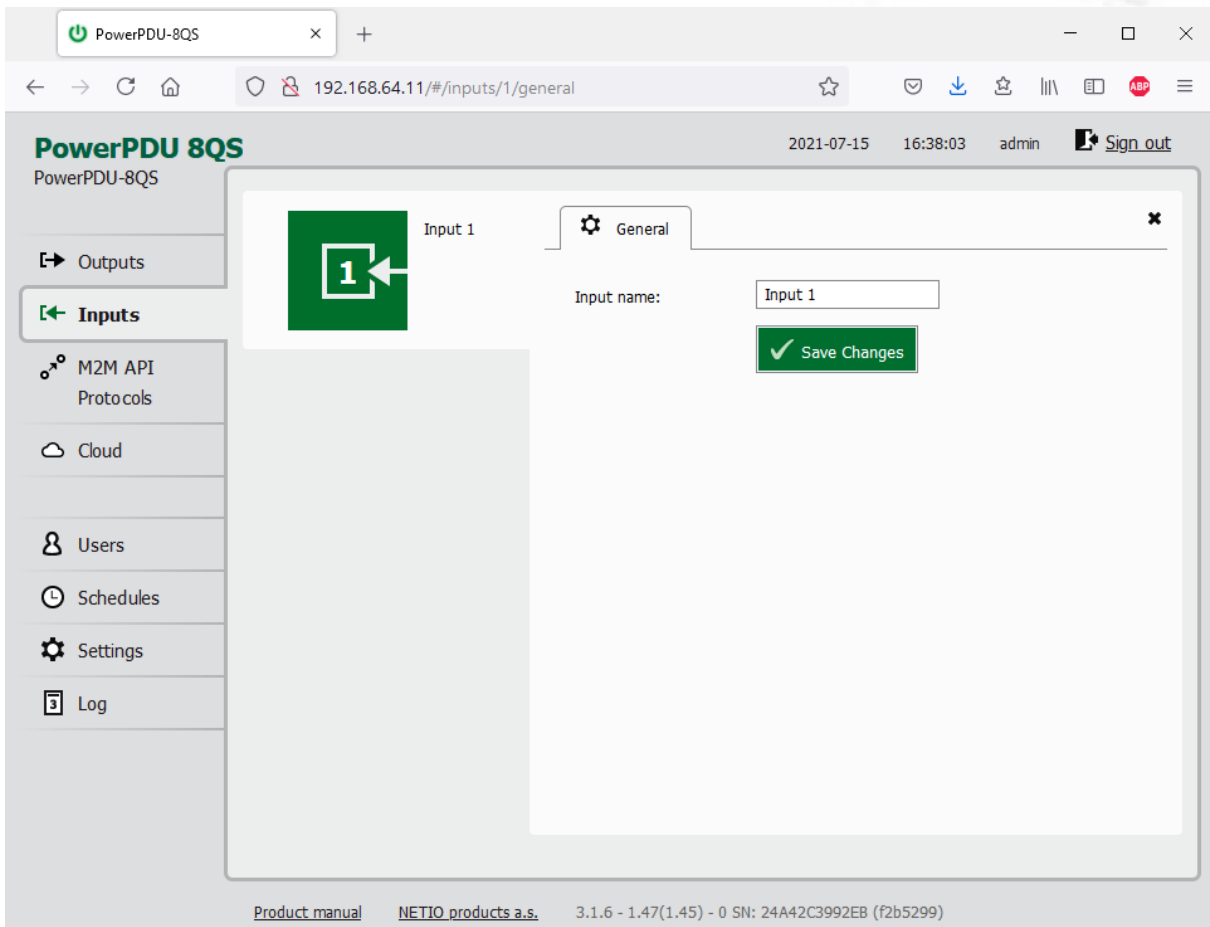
PowerPDU-8QS

192.168.64.11/#/inputs/1/general

PowerPDU 8QS
PowerPDU-8QS

2021-07-15 16:38:03 admin Sign out

Outputs
Inputs
M2M API Protocols
Cloud
Users
Schedules
Settings
Log

1

Input 1

General

Input name: Input 1

Save Changes

Product manual NETIO products a.s. 3.1.6 - 1.47(1.45) - 0 SN: 24A42C3992EB (f2b5299)